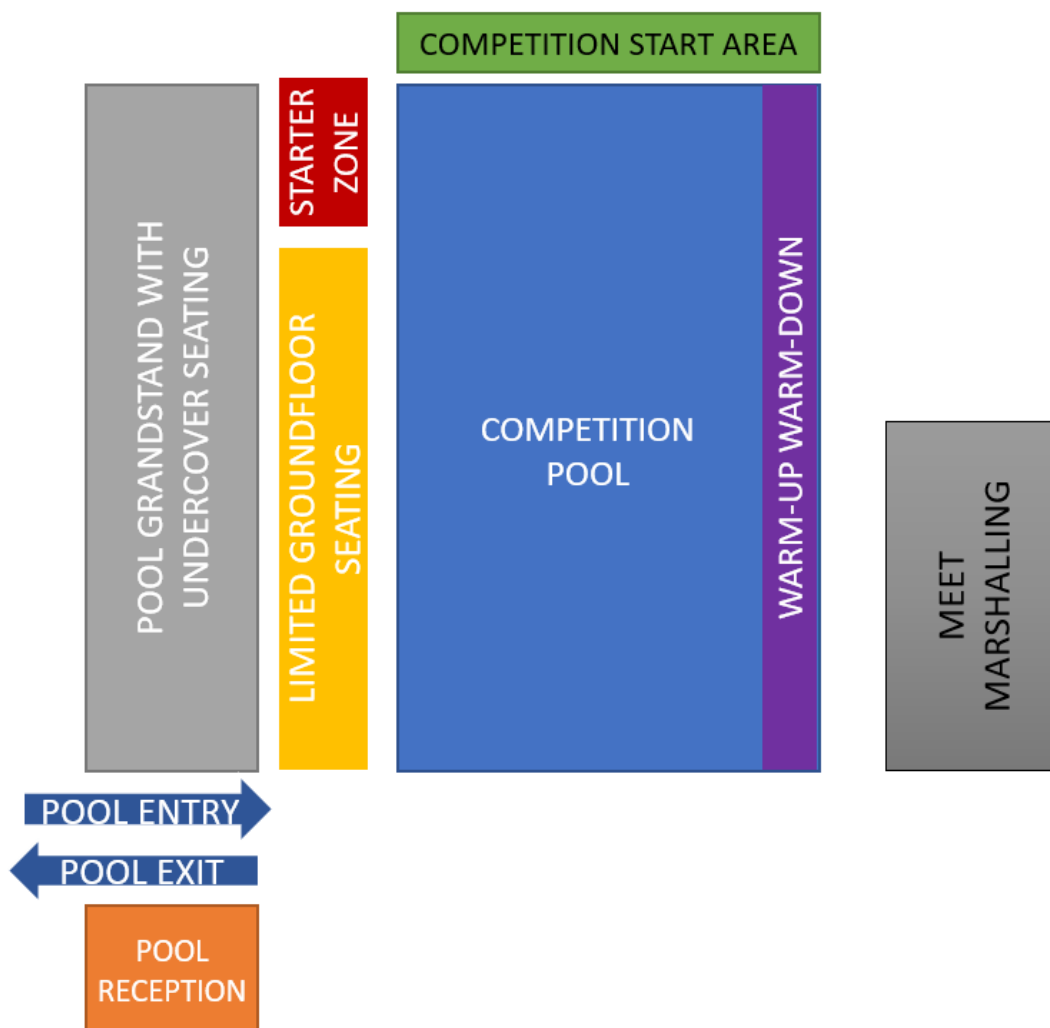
COMPETITION START AREA

POOL GRANDSTAND WITH UNDERCOVER SEATING

STARTER ZONE

LIMITED GROUNDFLOOR SEATING

COMPETITION POOL

WARM-UP WARM-DOWN

MEET MARSHALLING

POOL ENTRY

POOL EXIT

POOL RECEPTION